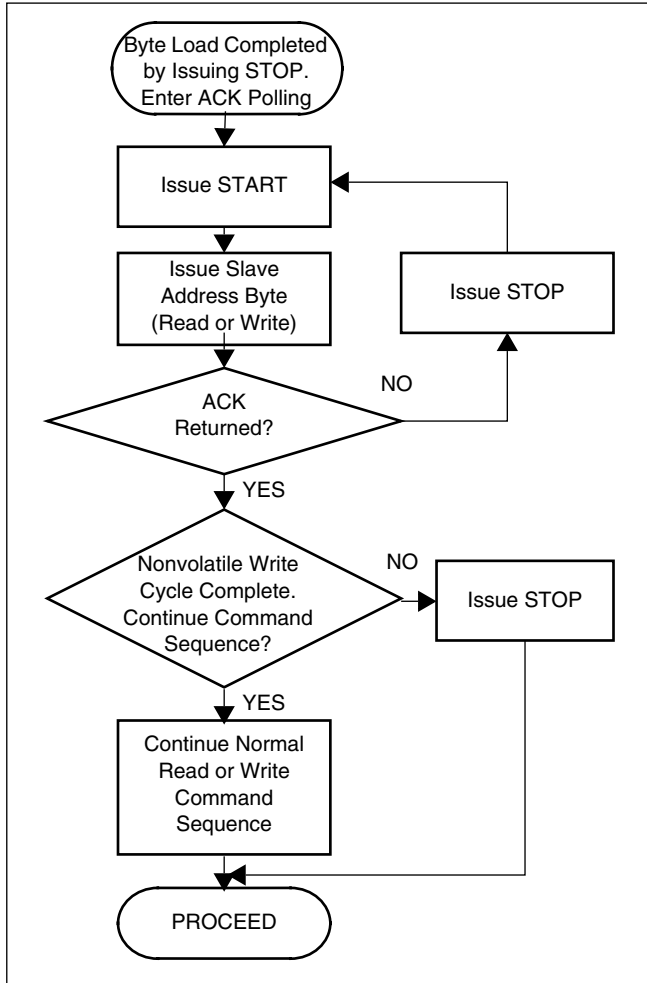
Byte Load Completed by Issuing STOP. Enter ACK Polling

Issue START

Issue Slave Address Byte (Read or Write)

Issue STOP

NO

ACK Returned?

YES

Nonvolatile Write Cycle Complete. Continue Command Sequence?

NO

Issue STOP

YES

Continue Normal Read or Write Command Sequence

PROCEED